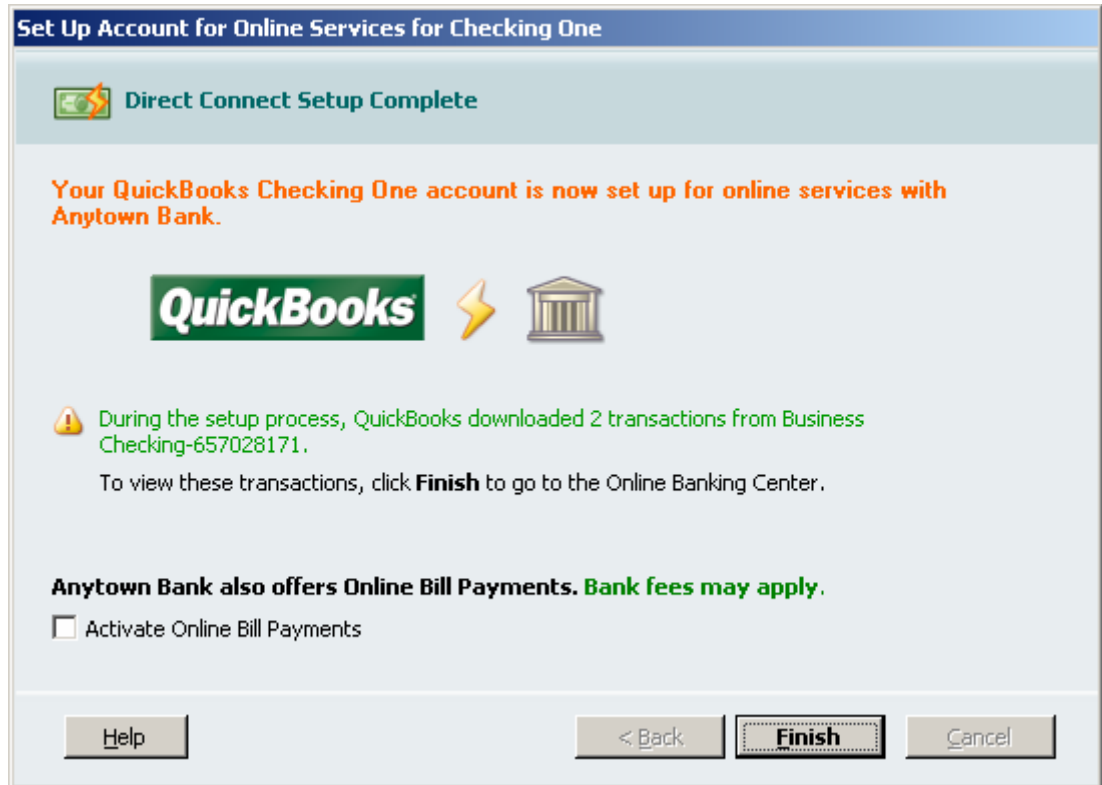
Set Up Account for Online Services for Checking One

Direct Connect Setup Complete

Your QuickBooks Checking One account is now set up for online services with Anytown Bank.

QuickBooks

During the setup process, QuickBooks downloaded 2 transactions from Business Checking-657028171.

To view these transactions, click **Finish** to go to the Online Banking Center.

Anytown Bank also offers Online Bill Payments. Bank fees may apply.

Activate Online Bill Payments

Help

< Back

Finish

Cancel